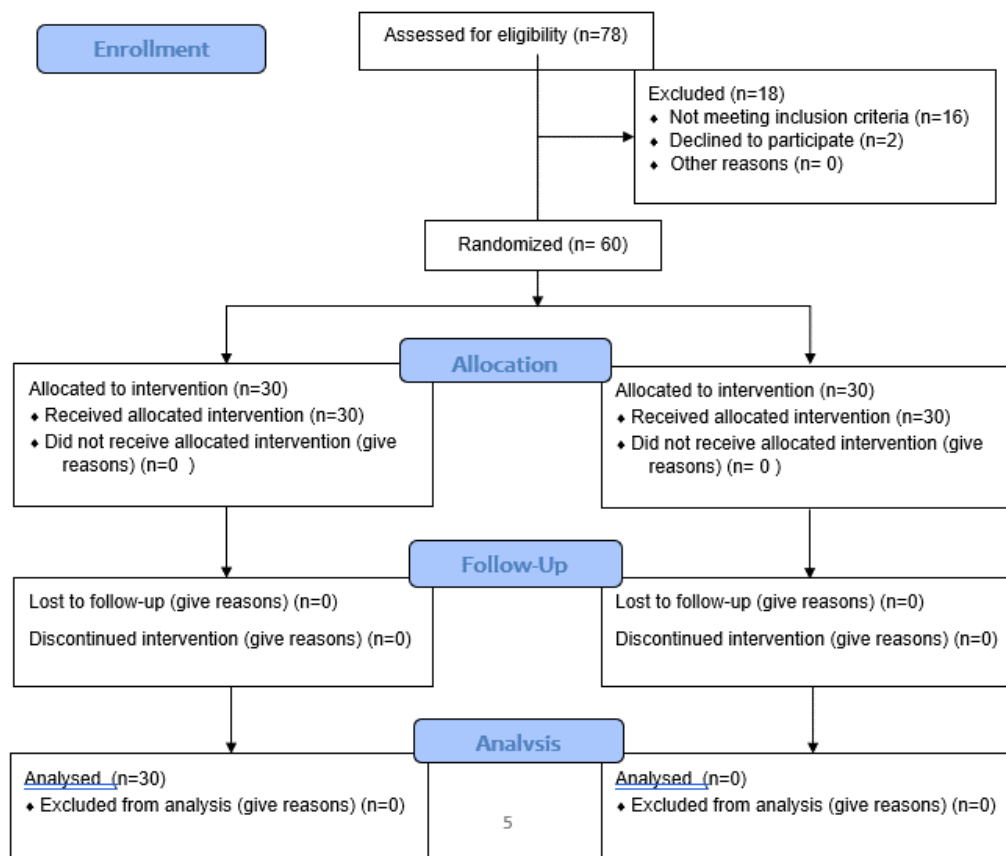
Enrollment

Assessed for eligibility (n=78)

Excluded (n=18)
• Not meeting inclusion criteria (n=16)
• Declined to participate (n=2)
• Other reasons (n= 0)

Randomized (n= 60)

Allocation

Allocated to intervention (n=30)
• Received allocated intervention (n=30)
• Did not receive allocated intervention (give reasons) (n=0 )

Allocated to intervention (n=30)
• Received allocated intervention (n=30)
• Did not receive allocated intervention (give reasons) (n= 0 )

Follow-Up

Lost to follow-up (give reasons) (n=0)

Discontinued intervention (give reasons) (n=0)

Lost to follow-up (give reasons) (n=0)

Discontinued intervention (give reasons) (n=0)

Analysis

Analysed (n=30)
• Excluded from analysis (give reasons) (n=0)

5

Analysed (n=0)
• Excluded from analysis (give reasons) (n=0)